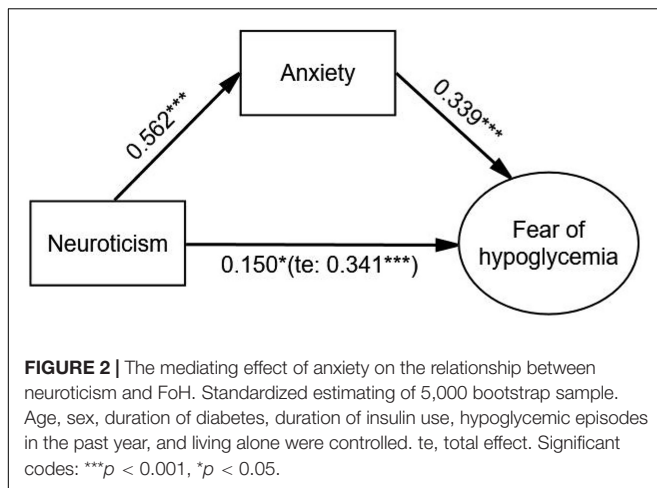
Anxiety

0.562***

0.339***

Neuroticism

Fear of hypoglycemia

0.150*(te: 0.341***)

**FIGURE 2 |** The mediating effect of anxiety on the relationship between neuroticism and FoH. Standardized estimating of 5,000 bootstrap sample. Age, sex, duration of diabetes, duration of insulin use, hypoglycemic episodes in the past year, and living alone were controlled. te, total effect. Significant codes: ***$p$ < 0.001, *$p$ < 0.05.